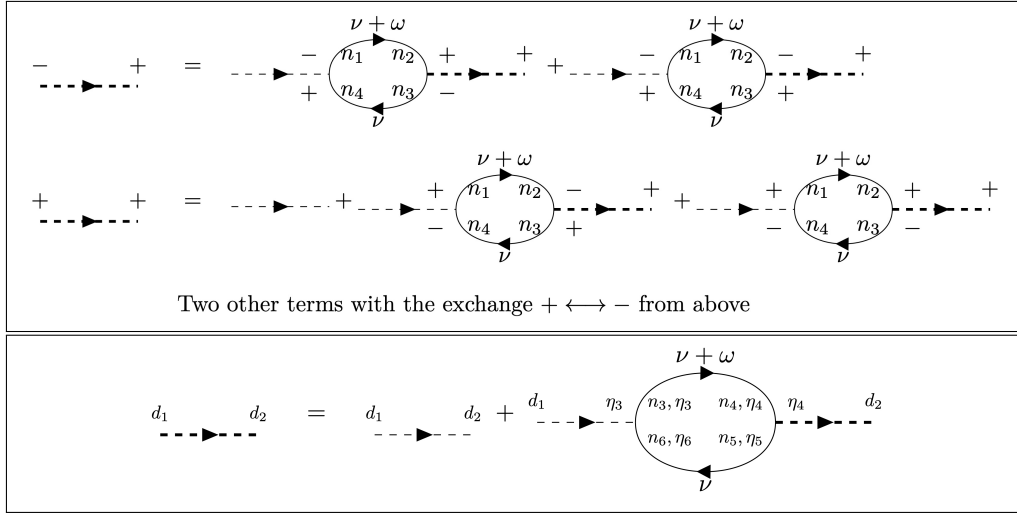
$-$ $+$ $=$ $-$ $\nu+\omega$ $n_1$ $n_2$ $+$ $+$ $+$ $n_4$ $n_3$ $-$ $\nu$ $+$ $-$ $\nu+\omega$ $n_1$ $n_2$ $-$ $+$ $+$ $n_4$ $n_3$ $+$ $\nu$

$+$ $+$ $=$ $+$ $+$ $\nu+\omega$ $n_1$ $n_2$ $-$ $+$ $-$ $n_4$ $n_3$ $+$ $\nu$ $+$ $+$ $\nu+\omega$ $n_1$ $n_2$ $+$ $+$ $-$ $n_4$ $n_3$ $-$ $\nu$

Two other terms with the exchange $+ \longleftrightarrow -$ from above

$d_1$ $d_2$ $=$ $d_1$ $d_2$ $+$ $d_1$ $\eta_3$ $\nu+\omega$ $n_3,\eta_3$ $n_4,\eta_4$ $\eta_4$ $d_2$ $n_6,\eta_6$ $n_5,\eta_5$ $\nu$